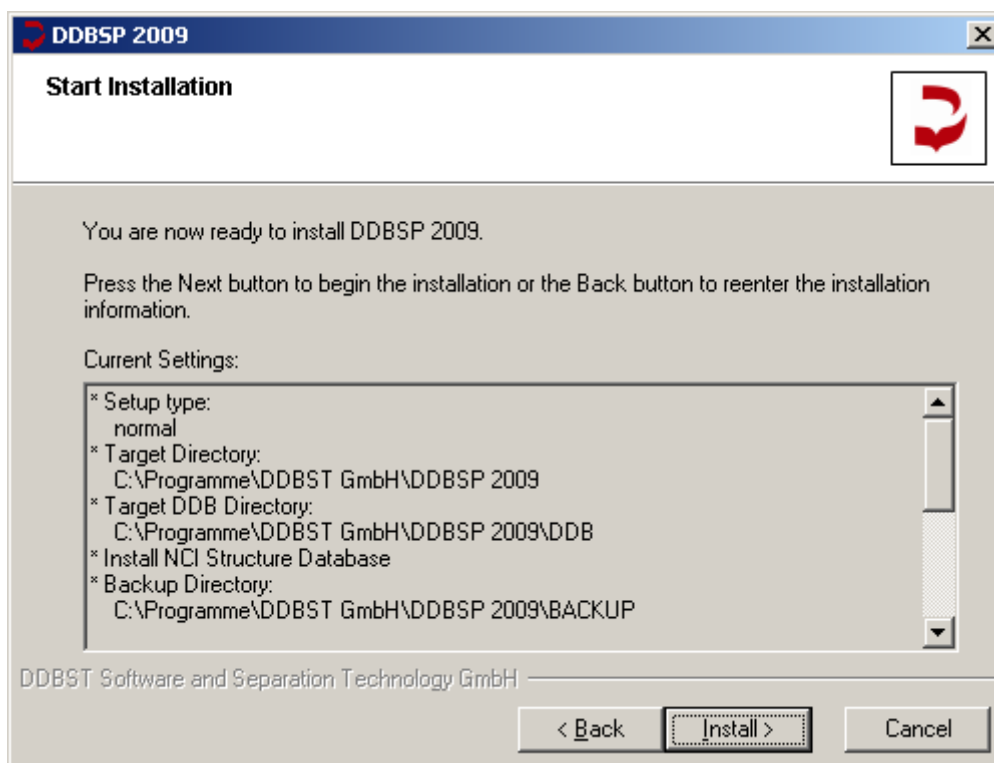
DDBSP 2009

Start Installation

You are now ready to install DDBSP 2009.

Press the Next button to begin the installation or the Back button to reenter the installation information.

Current Settings:

* Setup type:
normal
* Target Directory:
C:\Programme\DDBST GmbH\DDBSP 2009
* Target DDB Directory:
C:\Programme\DDBST GmbH\DDBSP 2009\DDB
* Install NCI Structure Database
* Backup Directory:
C:\Programme\DDBST GmbH\DDBSP 2009\BACKUP

DDBST Software and Separation Technology GmbH

< Back | Install > | Cancel